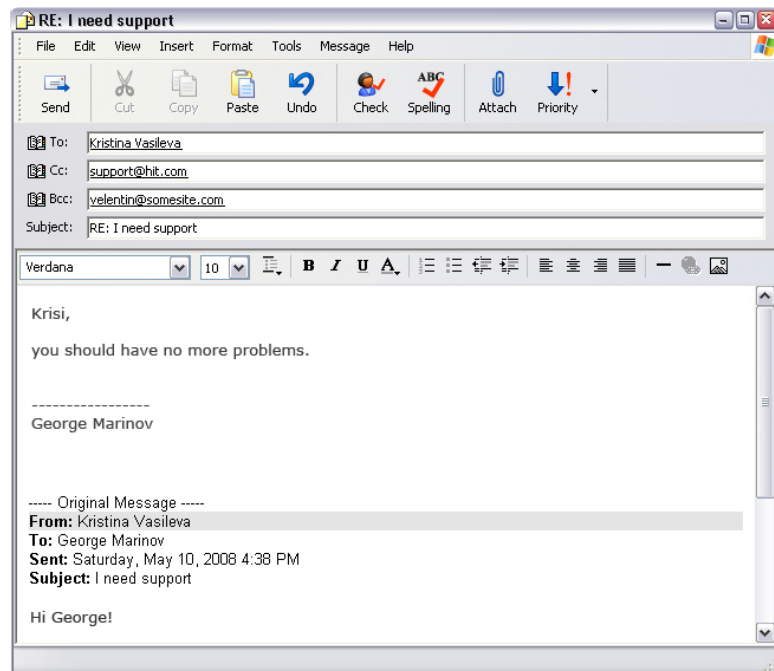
RE: I need support

File Edit View Insert Format Tools Message Help

Send Cut Copy Paste Undo Check Spelling Attach Priority

To: Kristina Vasileva
Cc: support@hit.com
Bcc: velentin@somesite.com
Subject: RE: I need support

Verdana 10 B I U A

Krisi,

you should have no more problems.

-----------------
George Marinov

----- Original Message -----
**From:** Kristina Vasileva
**To:** George Marinov
**Sent:** Saturday, May 10, 2008 4:38 PM
**Subject:** I need support

Hi George!